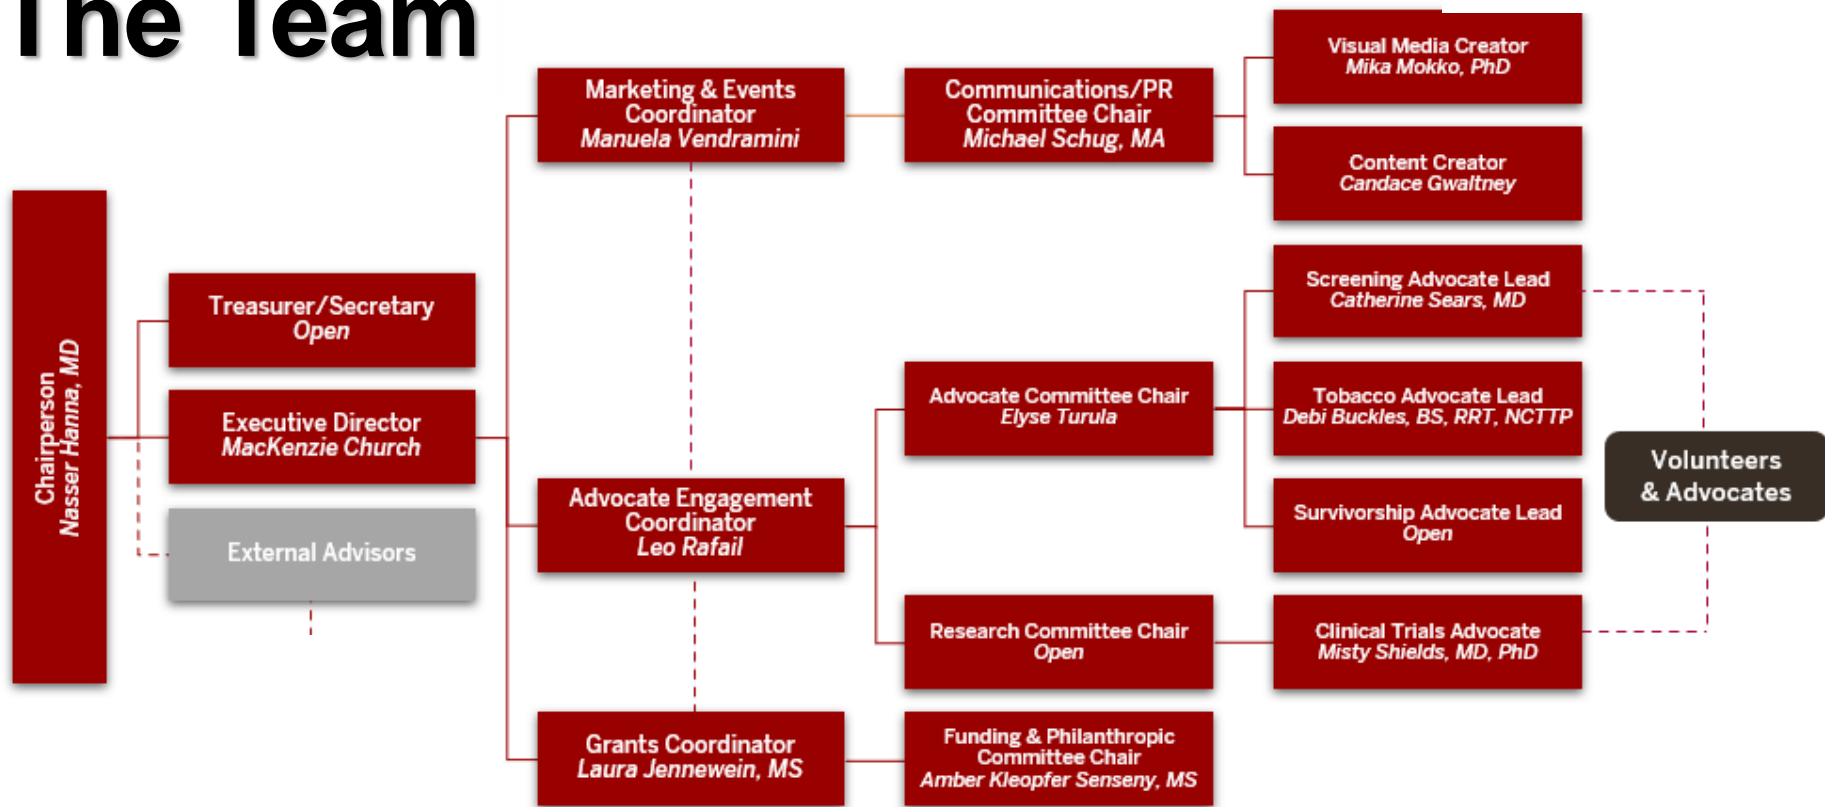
The Team

Chairperson
Nasser Hanna, MD

Treasurer/Secretary
Open

Executive Director
MacKenzie Church

External Advisors

Marketing & Events Coordinator
Manuela Vendramini

Advocate Engagement Coordinator
Leo Rafail

Grants Coordinator
Laura Jennewein, MS

Communications/PR Committee Chair
Michael Schug, MA

Advocate Committee Chair
Elyse Turula

Research Committee Chair
Open

Funding & Philanthropic Committee Chair
Amber Kleopfer Senseny, MS

Visual Media Creator
Mika Mokko, PhD

Content Creator
Candace Gwaltney

Screening Advocate Lead
Catherine Sears, MD

Tobacco Advocate Lead
Debi Buckles, BS, RRT, NCTTP

Survivorship Advocate Lead
Open

Clinical Trials Advocate
Misty Shields, MD, PhD

Volunteers & Advocates